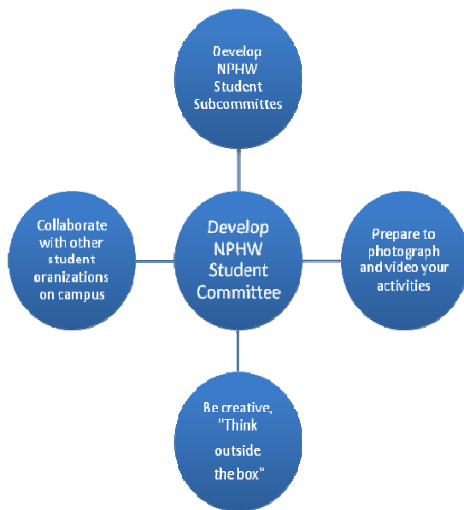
Develop NPHW Student Subcommittes

Collaborate with other student oranizations on campus

Develop NPHW Student Committee

Prepare to photograph and video your activities

Be creative, "Think outside the box"